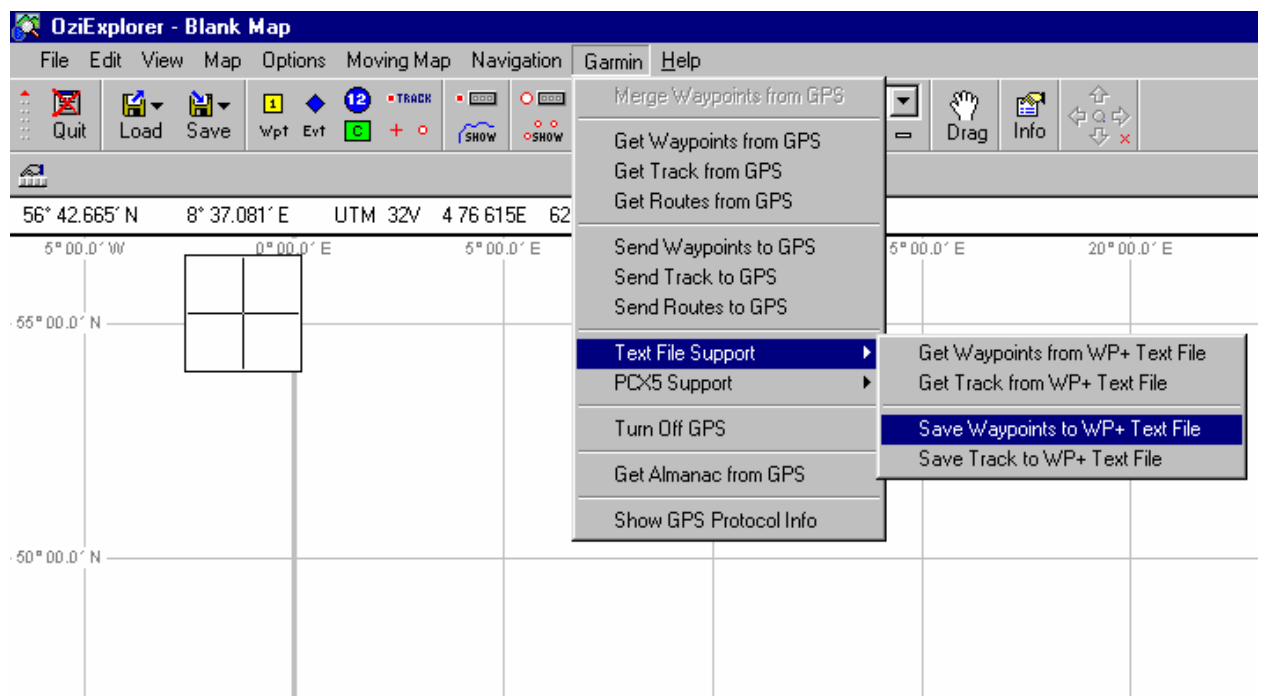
OziExplorer - Blank Map

File Edit View Map Options Moving Map Navigation Garmin Help

Quit Load Save Wpt Evt TRACK SHOW SHOW Drag Info

56° 42.665′ N 8° 37.081′ E UTM 32V 4 76 615E 62

5° 00.0′ W 0° 00.0′ E 5° 00.0′ E 5° 00.0′ E 20° 00.0′ E

55° 00.0′ N

50° 00.0′ N

Merge Waypoints from GPS

Get Waypoints from GPS
Get Track from GPS
Get Routes from GPS

Send Waypoints to GPS
Send Track to GPS
Send Routes to GPS

Text File Support
PCX5 Support

Turn Off GPS

Get Almanac from GPS

Show GPS Protocol Info

Get Waypoints from WP+ Text File
Get Track from WP+ Text File

Save Waypoints to WP+ Text File
Save Track to WP+ Text File